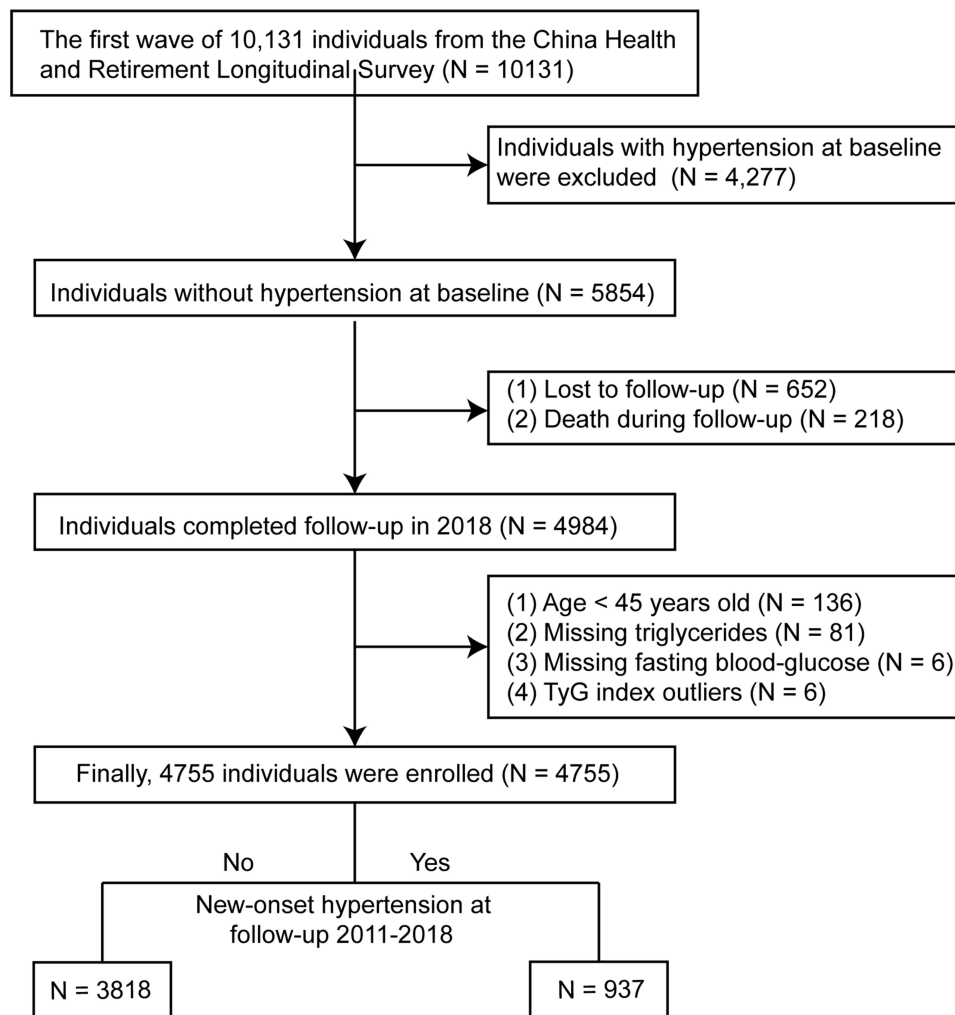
The first wave of 10,131 individuals from the China Health and Retirement Longitudinal Survey (N = 10131)

Individuals with hypertension at baseline were excluded (N = 4,277)

Individuals without hypertension at baseline (N = 5854)

(1) Lost to follow-up (N = 652)
(2) Death during follow-up (N = 218)

Individuals completed follow-up in 2018 (N = 4984)

(1) Age < 45 years old (N = 136)
(2) Missing triglycerides (N = 81)
(3) Missing fasting blood-glucose (N = 6)
(4) TyG index outliers (N = 6)

Finally, 4755 individuals were enrolled (N = 4755)

No

Yes

New-onset hypertension at follow-up 2011-2018

N = 3818

N = 937